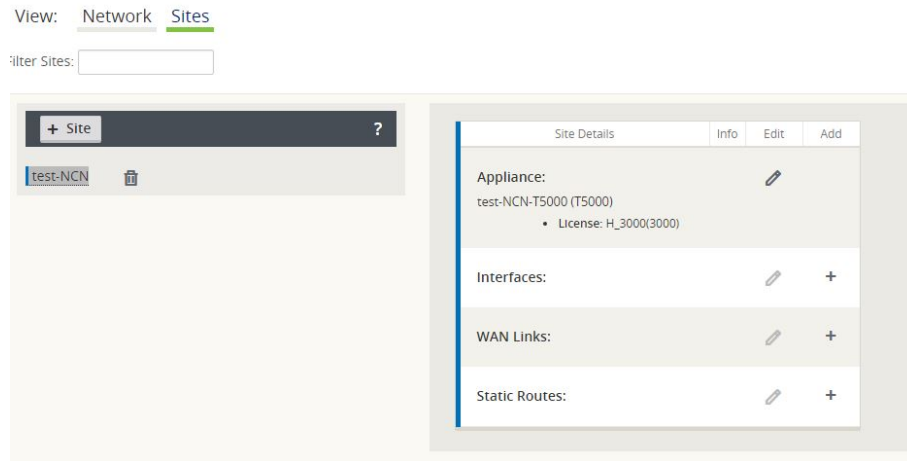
View: Network Sites

ilter Sites:

+ Site

?

test-NCN

| Site Details | Info | Edit | Add |
|---|---|---|---|
| Appliance: test-NCN-T5000 (T5000) • License: H_3000(3000) | | | |
| Interfaces: | | | + |
| WAN Links: | | | + |
| Static Routes: | | | + |